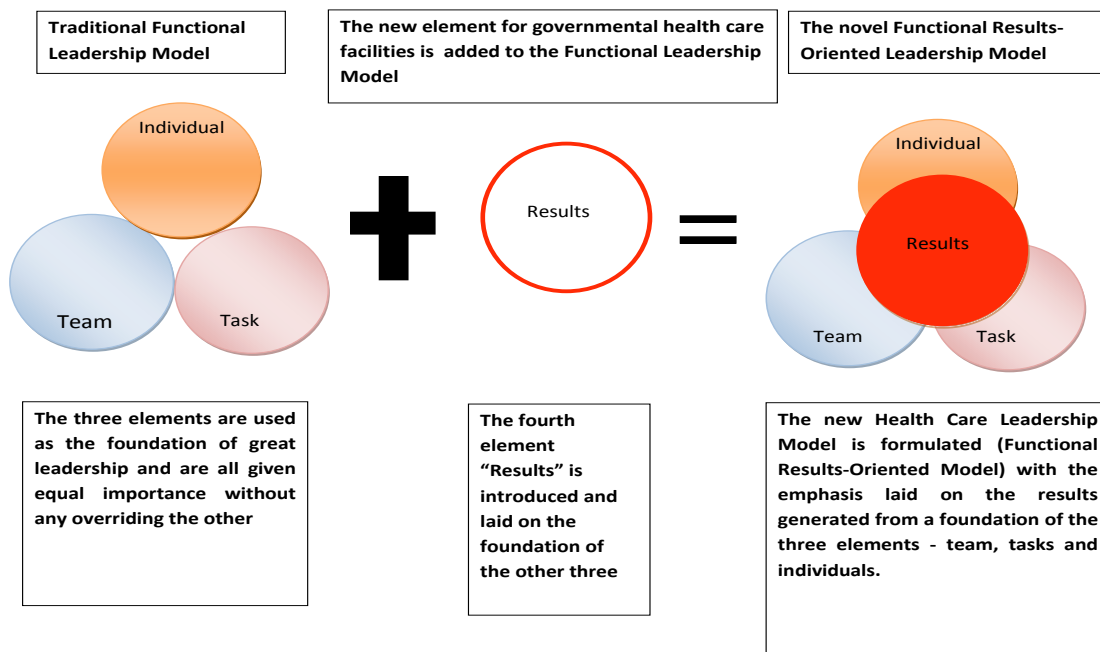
Traditional Functional Leadership Model

The new element for governmental health care facilities is added to the Functional Leadership Model

The novel Functional Results-Oriented Leadership Model

Individual

Team

Task

Results

Individual

Results

Team

Task

The three elements are used as the foundation of great leadership and are all given equal importance without any overriding the other

The fourth element "Results" is introduced and laid on the foundation of the other three

The new Health Care Leadership Model is formulated (Functional Results-Oriented Model) with the emphasis laid on the results generated from a foundation of the three elements - team, tasks and individuals.